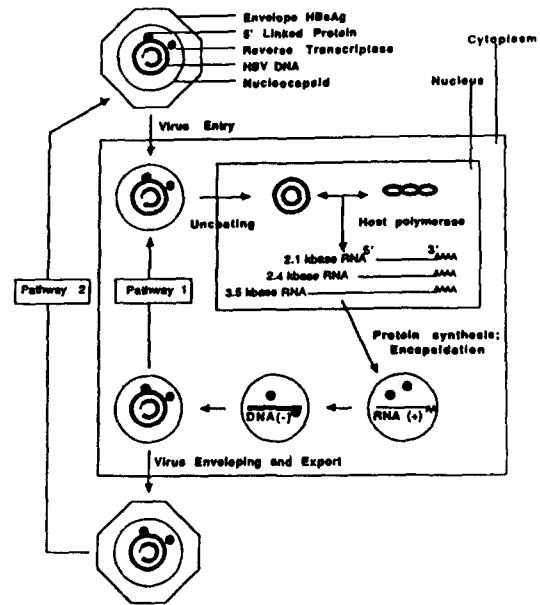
Envelope HBsAg
5' Linked Protein
Reverse Transcriptase
HBV DNA
Nucleocapsid

Cytoplasm

Nucleus

Virus Entry

Uncoating

Host polymerase

2.1 kbase RNA 5' 3' AAAA
2.4 kbase RNA AAAA
3.5 kbase RNA AAAA

Pathway 2

Pathway 1

Protein synthesis; Encapsidation

DNA(-)

RNA (+)

Virus Enveloping and Export